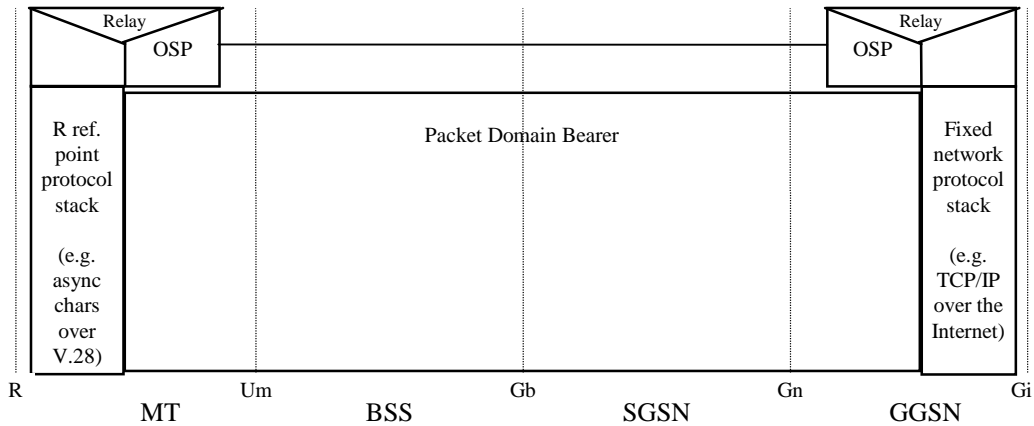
Relay

OSP

Relay

OSP

R ref. point protocol stack

(e.g. async chars over V.28)

Packet Domain Bearer

Fixed network protocol stack

(e.g. TCP/IP over the Internet)

R

Um

Gb

Gn

Gi

MT

BSS

SGSN

GGSN